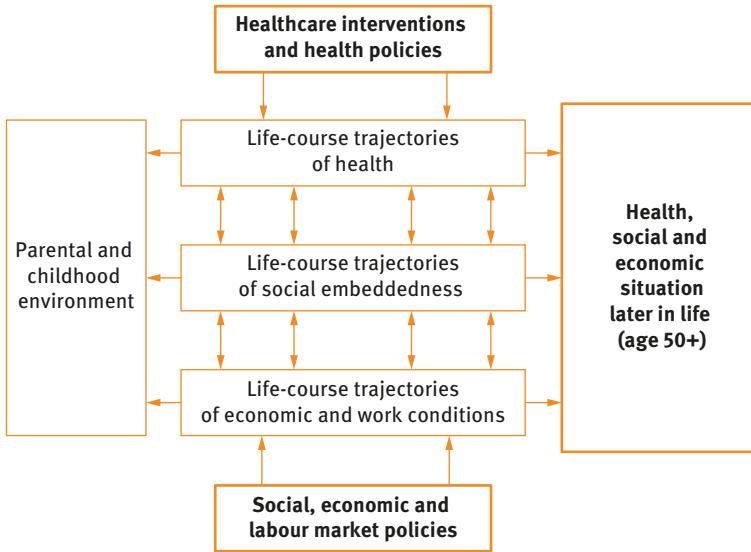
Healthcare interventions and health policies

Parental and childhood environment

Life-course trajectories of health

Life-course trajectories of social embeddedness

Life-course trajectories of economic and work conditions

Health, social and economic situation later in life (age 50+)

Social, economic and labour market policies